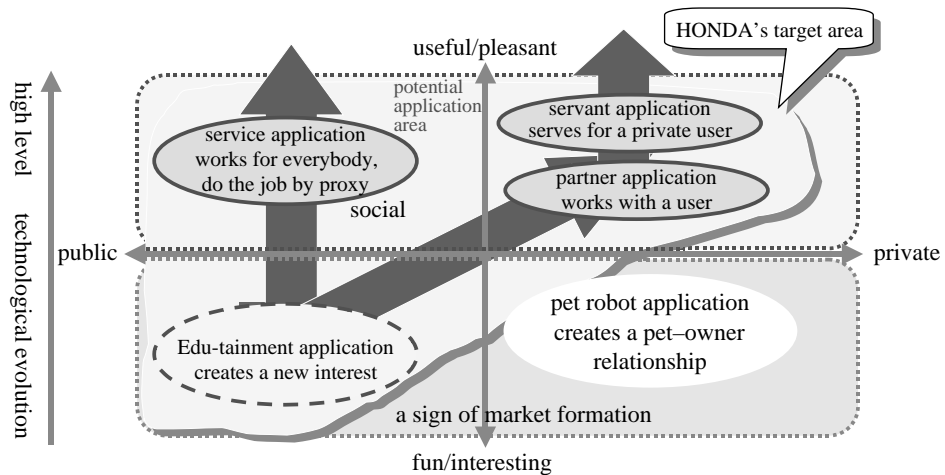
high level technological evolution

HONDA's target area

useful/pleasant

potential application area

service application works for everybody, do the job by proxy

servant application serves for a private user

partner application works with a user

social

public

private

pet robot application creates a pet–owner relationship

Edu-tainment application creates a new interest

a sign of market formation

fun/interesting